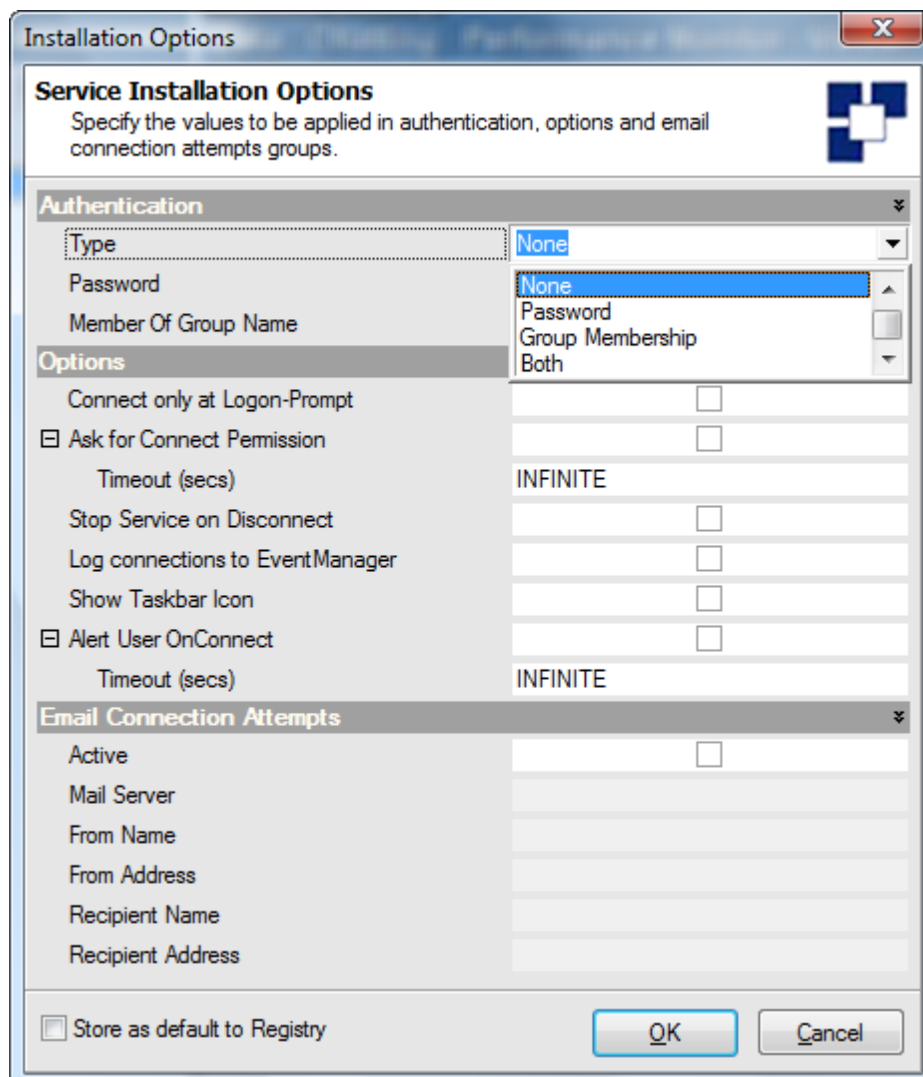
Installation Options

Service Installation Options
Specify the values to be applied in authentication, options and email connection attempts groups.

Authentication
Type | None
Password
Member Of Group Name

None
Password
Group Membership
Both

Options
Connect only at Logon-Prompt
⊟ Ask for Connect Permission
Timeout (secs) | INFINITE
Stop Service on Disconnect
Log connections to EventManager
Show Taskbar Icon
⊟ Alert User OnConnect
Timeout (secs) | INFINITE

Email Connection Attempts
Active
Mail Server
From Name
From Address
Recipient Name
Recipient Address

Store as default to Registry

OK
Cancel